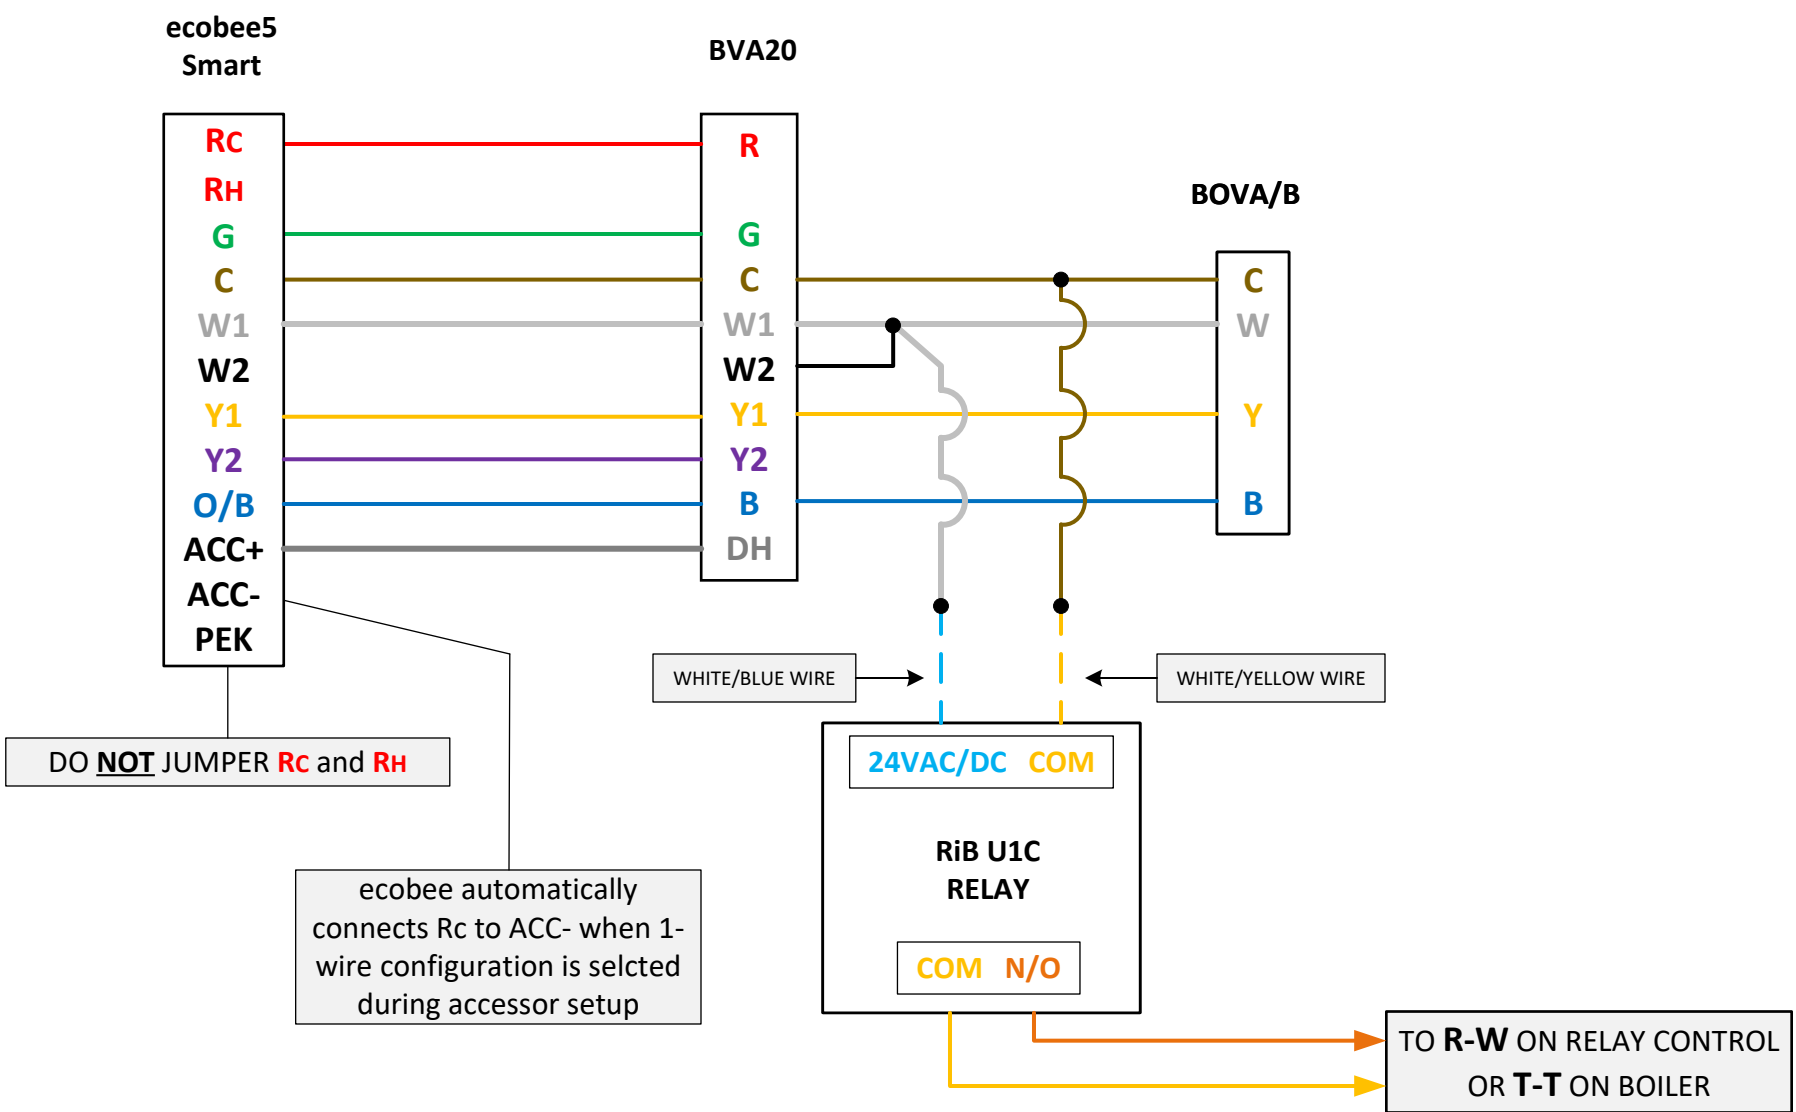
ecobee5 Smart

BVA20

RC
RH
G
C
W1
W2
Y1
Y2
O/B
ACC+
ACC-
PEK

R
G
C
W1
W2
Y1
Y2
B
DH

BOVA/B

C
W
Y
B

WHITE/BLUE WIRE

WHITE/YELLOW WIRE

DO NOT JUMPER RC and RH

ecobee automatically connects Rc to ACC- when 1-wire configuration is selcted during accessor setup

24VAC/DC COM

RiB U1C RELAY

COM N/O

TO R-W ON RELAY CONTROL OR T-T ON BOILER